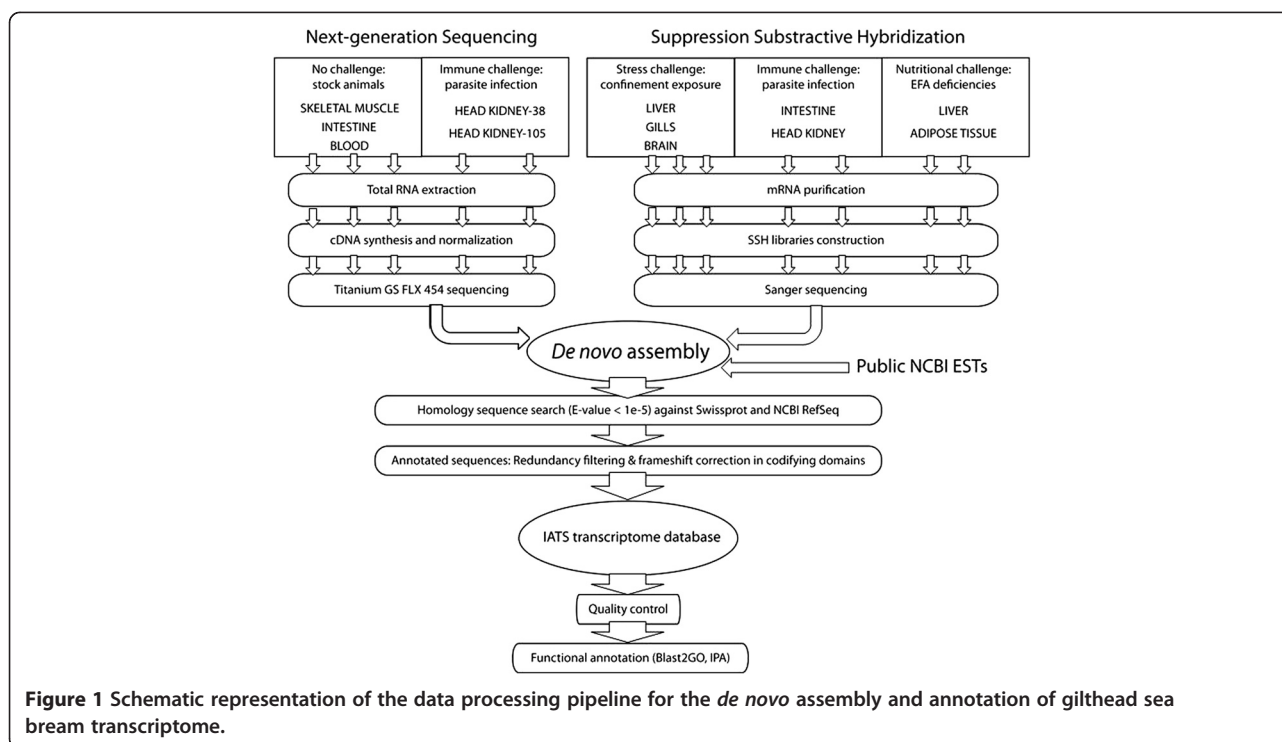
Next-generation Sequencing

No challenge: stock animals
SKELETAL MUSCLE
INTESTINE
BLOOD

Immune challenge: parasite infection
HEAD KIDNEY-38
HEAD KIDNEY-105

Total RNA extraction

cDNA synthesis and normalization

Titanium GS FLX 454 sequencing

Suppression Substractive Hybridization

Stress challenge: confinement exposure
LIVER
GILLS
BRAIN

Immune challenge: parasite infection
INTESTINE
HEAD KIDNEY

Nutritional challenge: EFA deficiencies
LIVER
ADIPOSE TISSUE

mRNA purification

SSH libraries construction

Sanger sequencing

De novo assembly

Public NCBI ESTs

Homology sequence search (E-value < 1e-5) against Swissprot and NCBI RefSeq

Annotated sequences: Redundancy filtering & frameshift correction in codifying domains

IATS transcriptome database

Quality control

Functional annotation (Blast2GO, IPA)

**Figure 1** **Schematic representation of the data processing pipeline for the *de novo* assembly and annotation of gilthead sea bream transcriptome.**